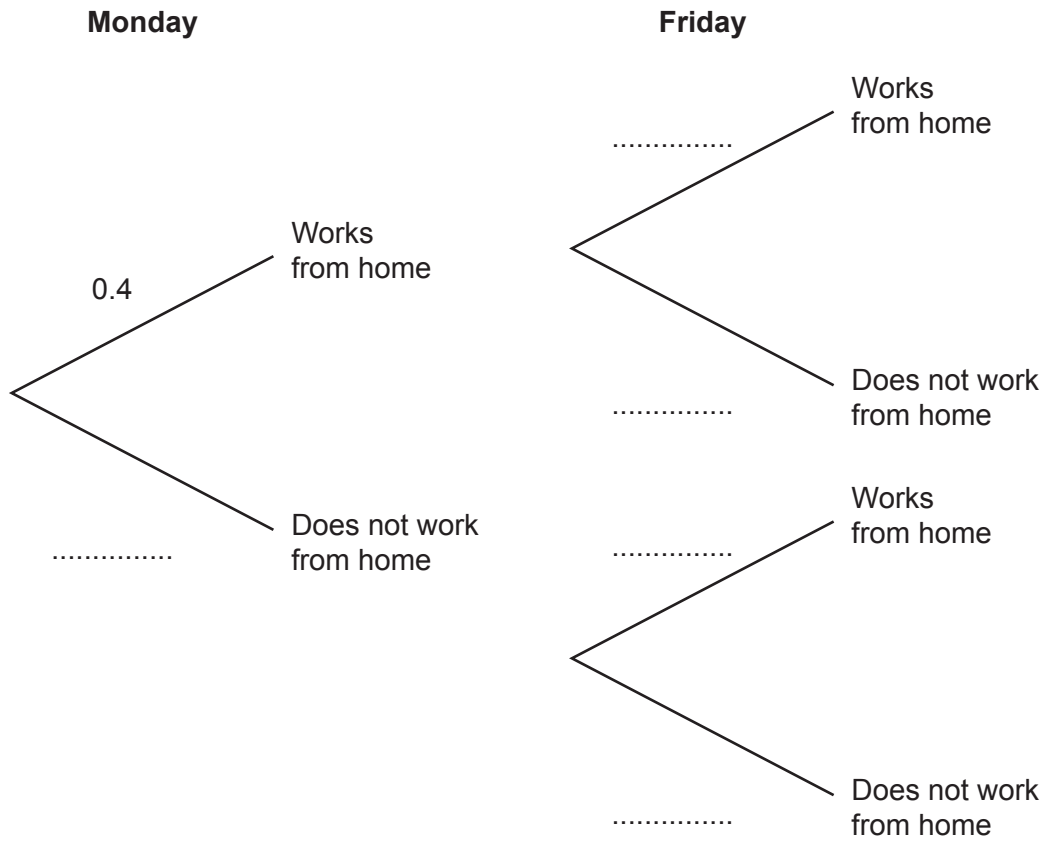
Monday

Friday

0.4

Works from home

...............

Does not work from home

...............

Works from home

...............

Does not work from home

...............

Works from home

...............

Does not work from home

...............